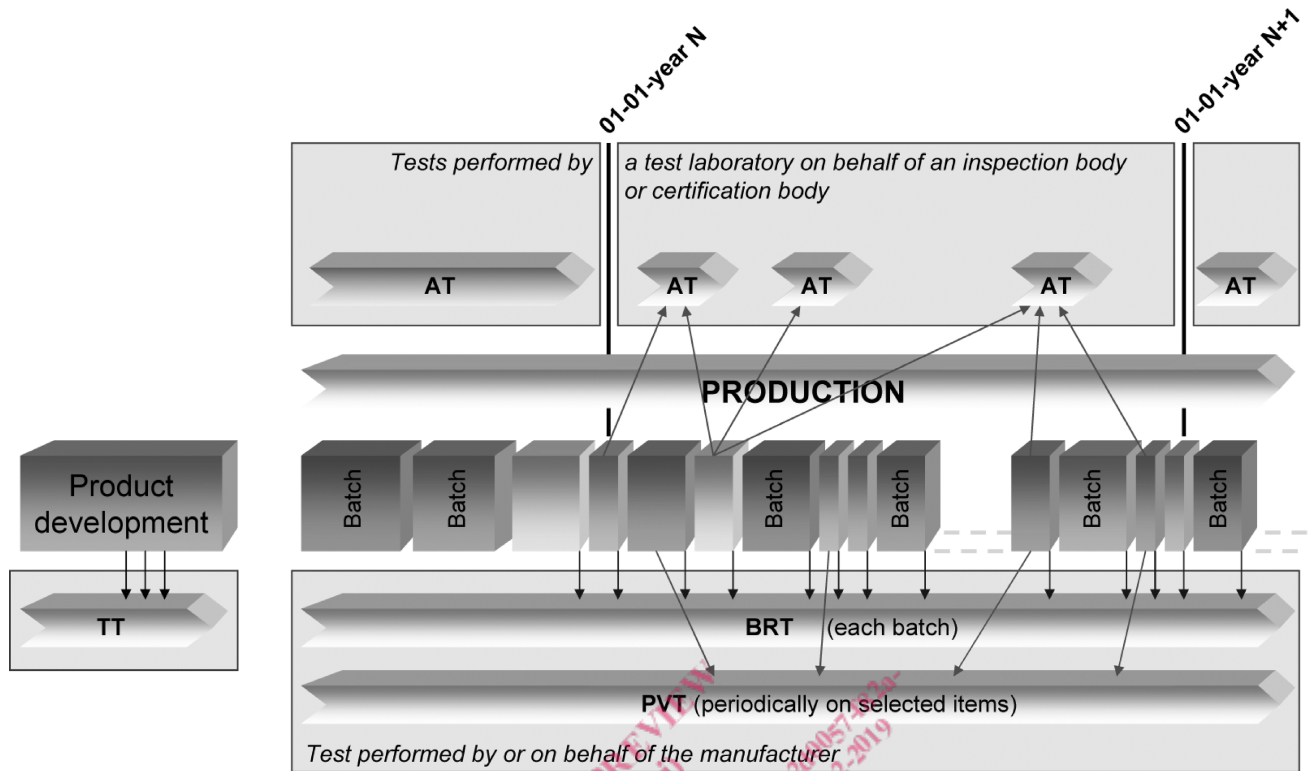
01-01-year N

01-01-year N+1

Tests performed by

a test laboratory on behalf of an inspection body or certification body

AT

AT

AT

AT

AT

PRODUCTION

Product development

TT

Batch

Batch

Batch

Batch

Batch

Batch

BRT (each batch)

PVT (periodically on selected items)

Test performed by or on behalf of the manufacturer

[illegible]